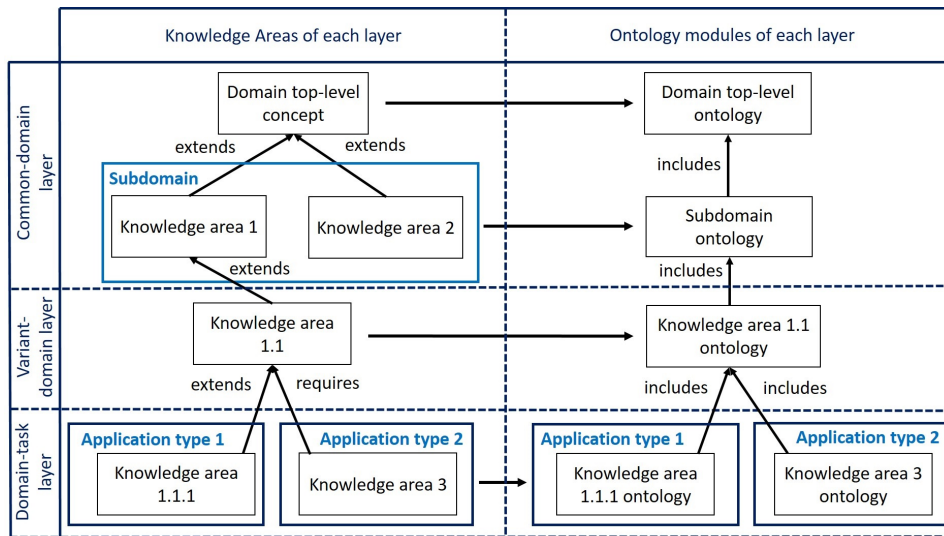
Knowledge Areas of each layer

Ontology modules of each layer

Common-domain layer

Domain top-level concept

extends

extends

Subdomain

Knowledge area 1

Knowledge area 2

extends

Domain top-level ontology

includes

Subdomain ontology

includes

Variant-domain layer

Knowledge area 1.1

extends

requires

Knowledge area 1.1 ontology

includes

includes

Domain-task layer

Application type 1

Knowledge area 1.1.1

Application type 2

Knowledge area 3

Application type 1

Knowledge area 1.1.1 ontology

Application type 2

Knowledge area 3 ontology